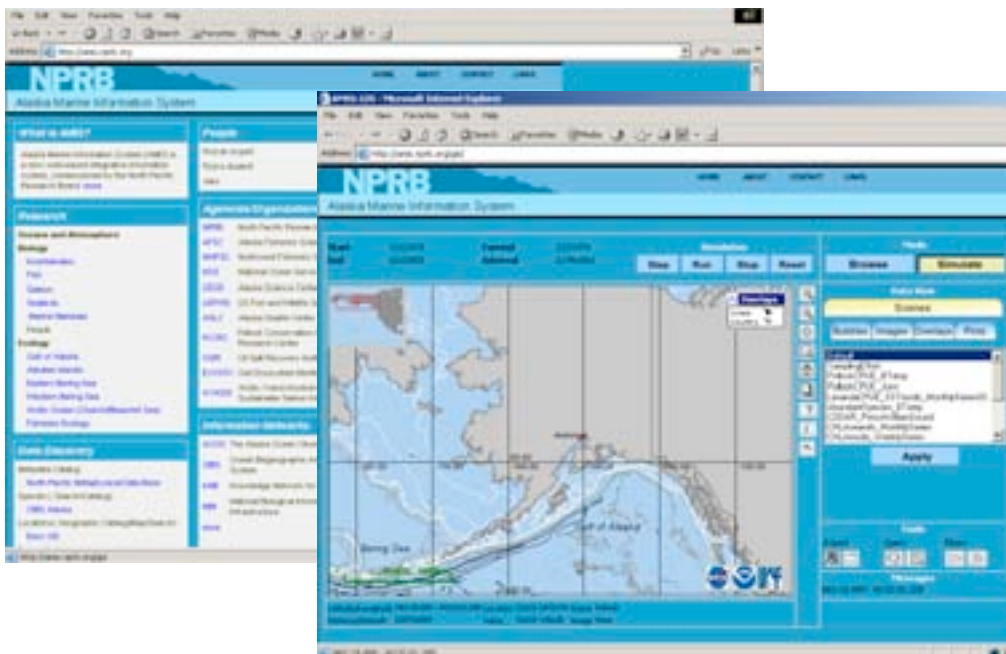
File Edit View Favorites Tools Help

Address http://www.nprb.org

NPRB

HOME ABOUT CONTACT LINKS

Alaska Marine Information System

What is AMIS?

Alaska Marine Information System (AMIS) is a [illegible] Research Board. more

Research

Oceans and Atmosphere

Biology

Invertebrates

Fish

Salmon

Seabirds

Marine Mammals

People

Ecology

Gulf of Alaska

Aleutian Islands

Eastern Bering Sea

Western Bering Sea

Arctic Ocean (Chukchi/Beaufort Sea)

Fisheries Ecology

Data Discovery

People

Agencies/Organizations

NPRB North Pacific Research Board

AFSC Alaska Fisheries Science Center

Information Networks

NPRB-GIS - Microsoft Internet Explorer

File Edit View Favorites Tools Help

Address http://www.nprb.org/gis

NPRB

HOME ABOUT CONTACT LINKS

Alaska Marine Information System

Start

End

Current

Interval

Simulation

Step Run Stop Reset

Mode

Browse Simulate

Data Mode

Scenes

Bubbles Images Overlays Plots

Apply

Gulf of Alaska

Bering Sea

Tools

Messages